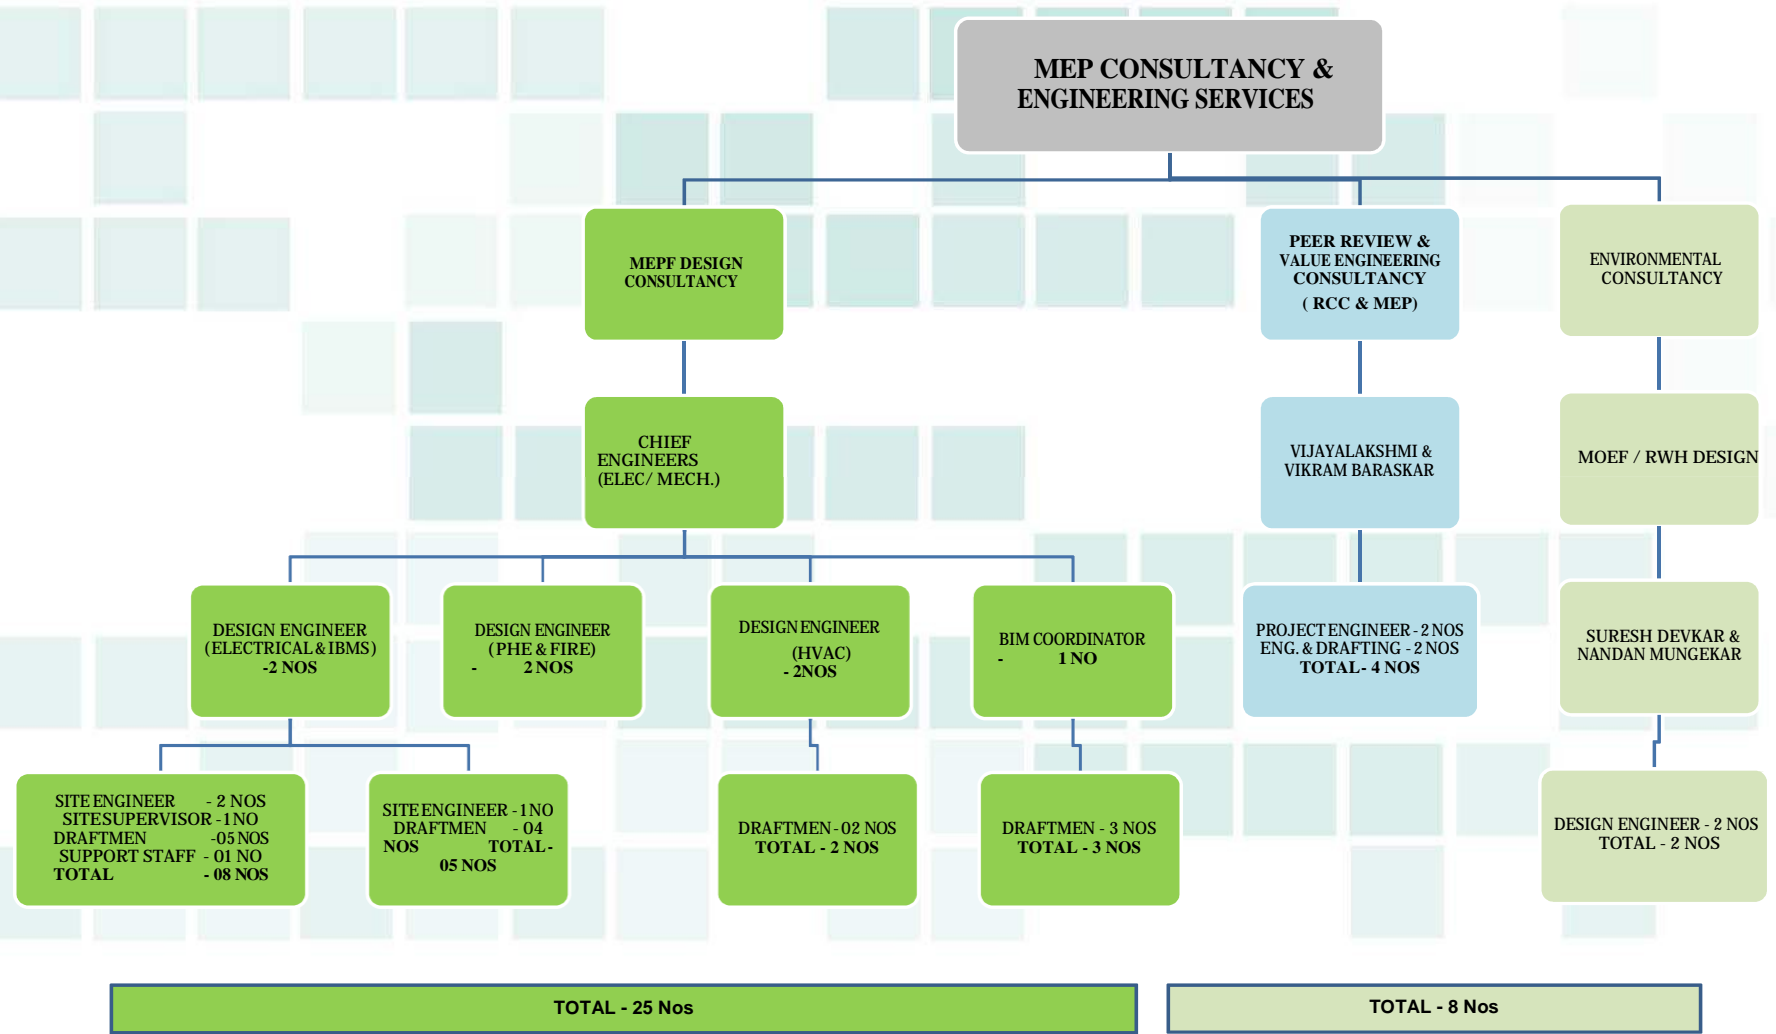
MEP CONSULTANCY & ENGINEERING SERVICES

MEPF DESIGN CONSULTANCY

PEER REVIEW & VALUE ENGINEERING CONSULTANCY ( RCC & MEP)

ENVIRONMENTAL CONSULTANCY

CHIEF ENGINEERS (ELEC/ MECH.)

VIJAYALAKSHMI & VIKRAM BARASKAR

MOEF / RWH DESIGN

DESIGN ENGINEER (ELECTRICAL & IBMS) -2 NOS

DESIGN ENGINEER ( PHE & FIRE) - 2 NOS

DESIGN ENGINEER (HVAC) - 2NOS

BIM COORDINATOR - 1 NO

PROJECT ENGINEER - 2 NOS ENG. & DRAFTING - 2 NOS TOTAL- 4 NOS

SURESH DEVKAR & NANDAN MUNGEKAR

SITE ENGINEER - 2 NOS
SITESUPERVISOR - 1 NO
DRAFTMEN -05 NOS
SUPPORT STAFF - 01 NO
TOTAL - 08 NOS

SITE ENGINEER - 1 NO
DRAFTMEN - 04 NOS TOTAL - 05 NOS

DRAFTMEN - 02 NOS TOTAL - 2 NOS

DRAFTMEN - 3 NOS TOTAL - 3 NOS

DESIGN ENGINEER - 2 NOS TOTAL - 2 NOS

TOTAL - 25 Nos

TOTAL - 8 Nos